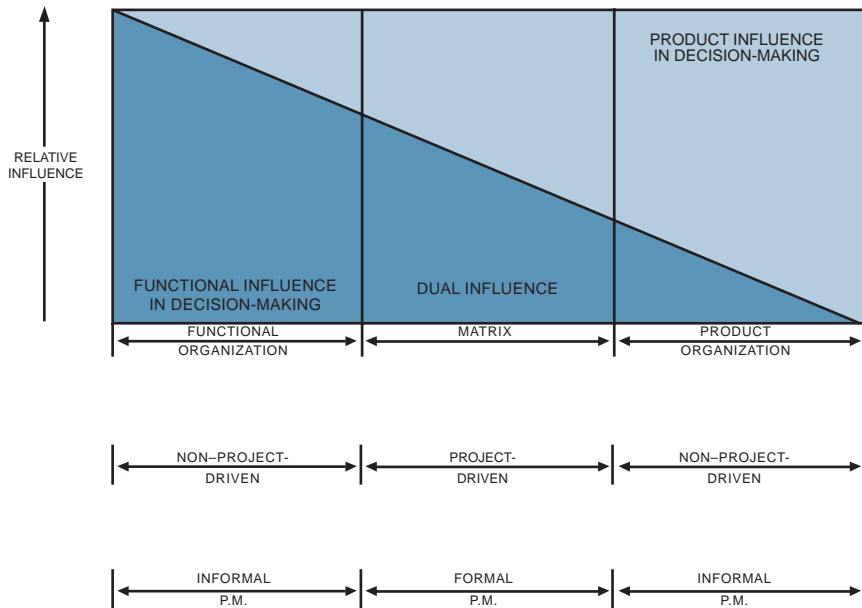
RELATIVE INFLUENCE

PRODUCT INFLUENCE IN DECISION-MAKING

FUNCTIONAL INFLUENCE IN DECISION-MAKING

DUAL INFLUENCE

FUNCTIONAL ORGANIZATION

MATRIX

PRODUCT ORGANIZATION

NON–PROJECT-DRIVEN

PROJECT-DRIVEN

NON–PROJECT-DRIVEN

INFORMAL P.M.

FORMAL P.M.

INFORMAL P.M.